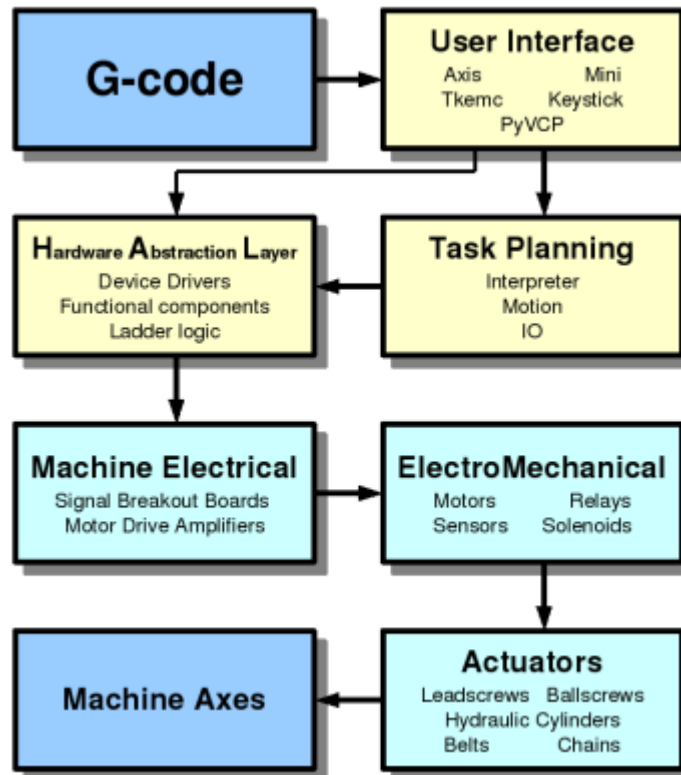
G-code

User Interface
Axis Mini
Tkemc Keystick
PyVCP

Hardware Abstraction Layer
Device Drivers
Functional components
Ladder logic

Task Planning
Interpreter
Motion
IO

Machine Electrical
Signal Breakout Boards
Motor Drive Amplifiers

ElectroMechanical
Motors Relays
Sensors Solenoids

Machine Axes

Actuators
Leadscrews Ballscrews
Hydraulic Cylinders
Belts Chains